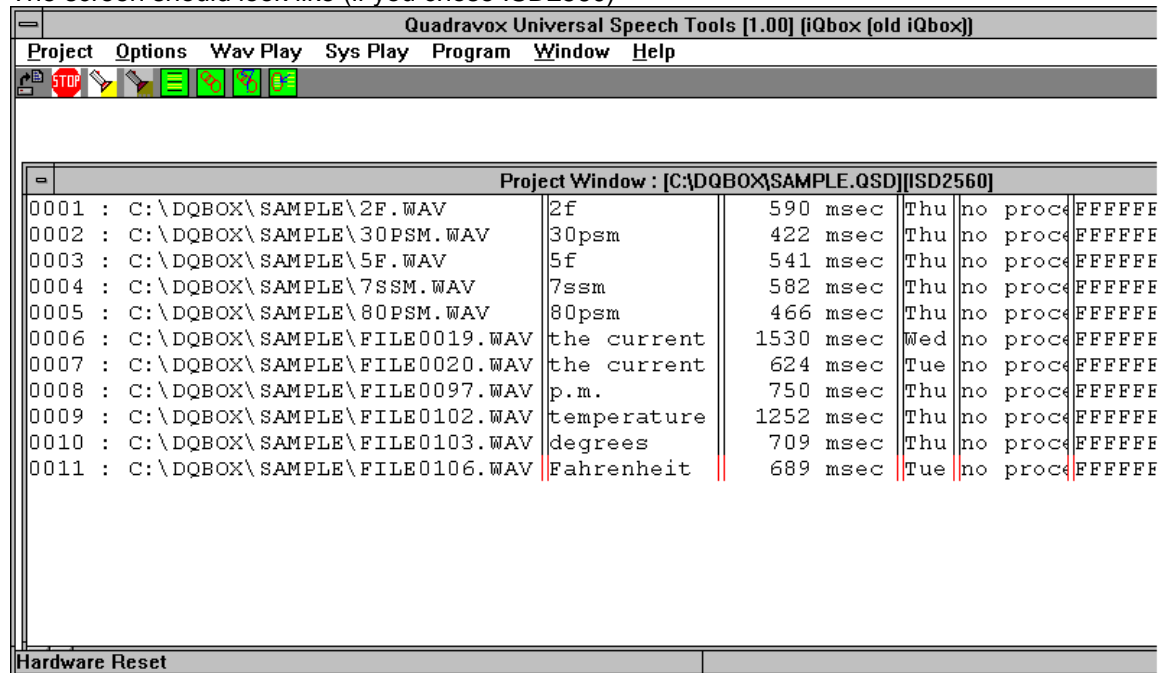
Quadravox Universal Speech Tools [1.00] (iQbox (old iQbox))

Project Options Wav Play Sys Play Program Window Help

STOP

Project Window : [C:\DQBOX\SAMPLE.QSD][ISD2560]

| | | | | | | |
|---|---|---|---|---|---|---|
| 0001 : C:\DQBOX\SAMPLE\2F.WAV | 2f | 590 msec | Thu | no proc | FFFFFF |
| 0002 : C:\DQBOX\SAMPLE\30PSM.WAV | 30psm | 422 msec | Thu | no proc | FFFFFF |
| 0003 : C:\DQBOX\SAMPLE\5F.WAV | 5f | 541 msec | Thu | no proc | FFFFFF |
| 0004 : C:\DQBOX\SAMPLE\7SSM.WAV | 7ssm | 582 msec | Thu | no proc | FFFFFF |
| 0005 : C:\DQBOX\SAMPLE\80PSM.WAV | 80psm | 466 msec | Thu | no proc | FFFFFF |
| 0006 : C:\DQBOX\SAMPLE\FILE0019.WAV | the current | 1530 msec | Wed | no proc | FFFFFF |
| 0007 : C:\DQBOX\SAMPLE\FILE0020.WAV | the current | 624 msec | Tue | no proc | FFFFFF |
| 0008 : C:\DQBOX\SAMPLE\FILE0097.WAV | p.m. | 750 msec | Thu | no proc | FFFFFF |
| 0009 : C:\DQBOX\SAMPLE\FILE0102.WAV | temperature | 1252 msec | Thu | no proc | FFFFFF |
| 0010 : C:\DQBOX\SAMPLE\FILE0103.WAV | degrees | 709 msec | Thu | no proc | FFFFFF |
| 0011 : C:\DQBOX\SAMPLE\FILE0106.WAV | Fahrenheit | 689 msec | Tue | no proc | FFFFFF |

Hardware Reset